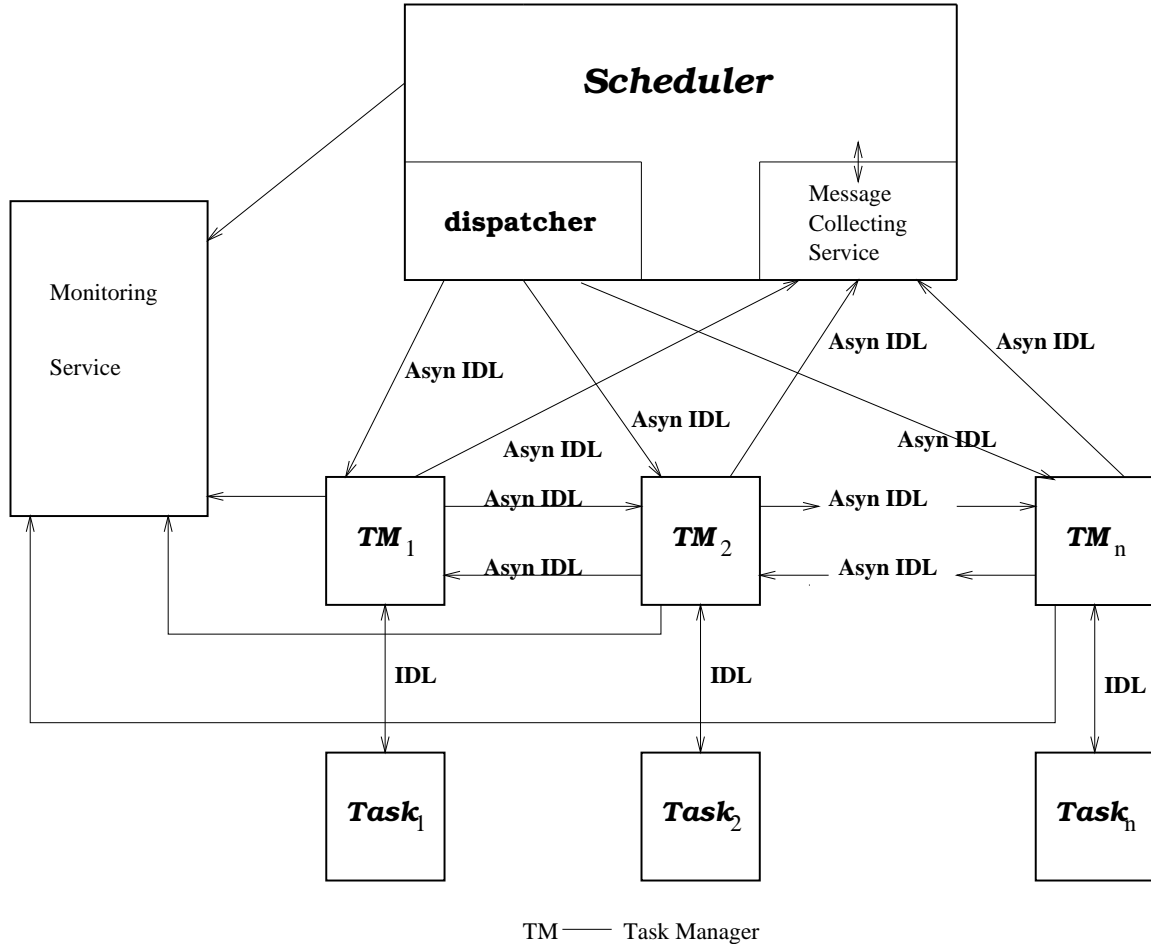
Scheduler

dispatcher

Message Collecting Service

Monitoring Service

Asyn IDL

Asyn IDL

Asyn IDL

Asyn IDL

Asyn IDL

Asyn IDL

Asyn IDL

Asyn IDL

Asyn IDL

Asyn IDL

$TM_1$

$TM_2$

$TM_n$

IDL

IDL

IDL

$Task_1$

$Task_2$

$Task_n$

TM —— Task Manager